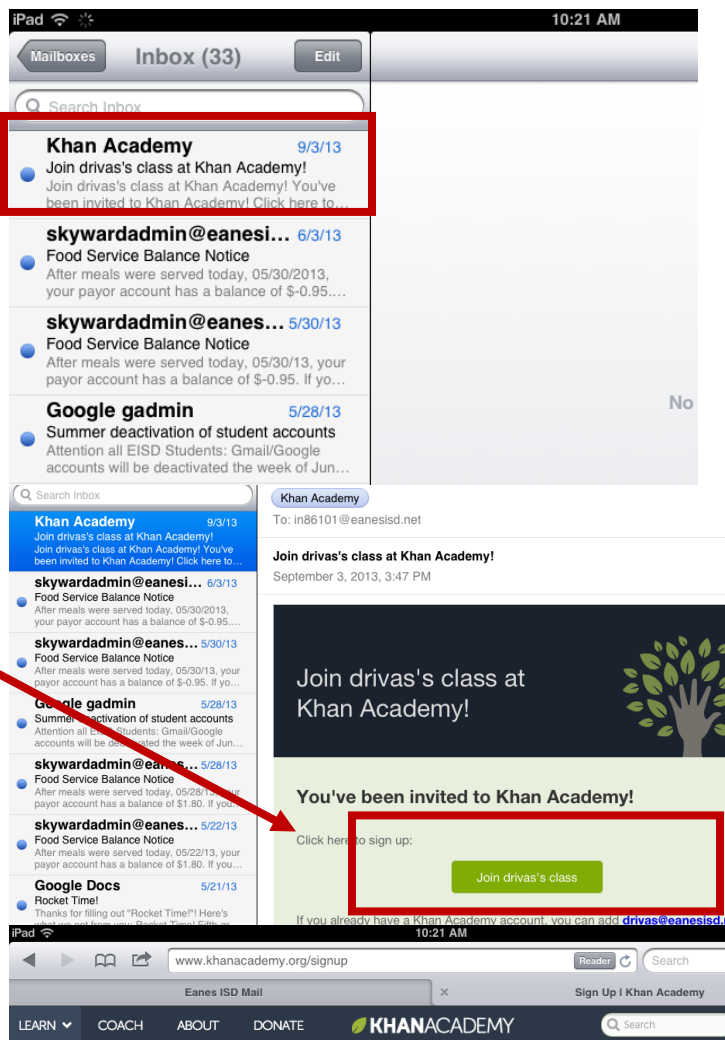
iPad 10:21 AM

Mailboxes Inbox (33) Edit

Search Inbox

Khan Academy 9/3/13
Join drivas's class at Khan Academy!
Join drivas's class at Khan Academy! You've been invited to Khan Academy! Click here to...

skywardadmin@eanesi... 6/3/13
Food Service Balance Notice
After meals were served today, 05/30/2013, your payor account has a balance of $-0.95....

skywardadmin@eanes... 5/30/13
Food Service Balance Notice
After meals were served today, 05/30/13, your payor account has a balance of $-0.95. If yo...

Google gadmin 5/28/13
Summer deactivation of student accounts
Attention all EISD Students: Gmail/Google accounts will be deactivated the week of Jun...

No

Search Inbox

Khan Academy 9/3/13
Join drivas's class at Khan Academy!
Join drivas's class at Khan Academy! You've been invited to Khan Academy! Click here to...

skywardadmin@eanesi... 6/3/13
Food Service Balance Notice
After meals were served today, 05/30/2013, your payor account has a balance of $-0.95....

skywardadmin@eanes... 5/30/13
Food Service Balance Notice
After meals were served today, 05/30/13, your payor account has a balance of $-0.95. If yo...

Google gadmin 5/28/13
Summer deactivation of student accounts
Attention all EISD Students: Gmail/Google accounts will be deactivated the week of Jun...

skywardadmin@eanes... 5/28/13
Food Service Balance Notice
After meals were served today, 05/28/13, your payor account has a balance of $1.80. If you...

skywardadmin@eanes... 5/22/13
Food Service Balance Notice
After meals were served today, 05/22/13, your payor account has a balance of $1.80. If you...

Google Docs 5/21/13
Rocket Time!
Thanks for filling out "Rocket Time!"! Here's what we got from you: Rocket Time! Fifth gr...

Khan Academy
To: in86101@eanesisd.net

Join drivas's class at Khan Academy!
September 3, 2013, 3:47 PM

Join drivas's class at Khan Academy!

You've been invited to Khan Academy!

Click here to sign up:

Join drivas's class

If you already have a Khan Academy account, you can add drivas@eanesisd.

iPad 10:21 AM

www.khanacademy.org/signup Reader Search

Eanes ISD Mail Sign Up | Khan Academy

LEARN COACH ABOUT DONATE KHANACADEMY Search